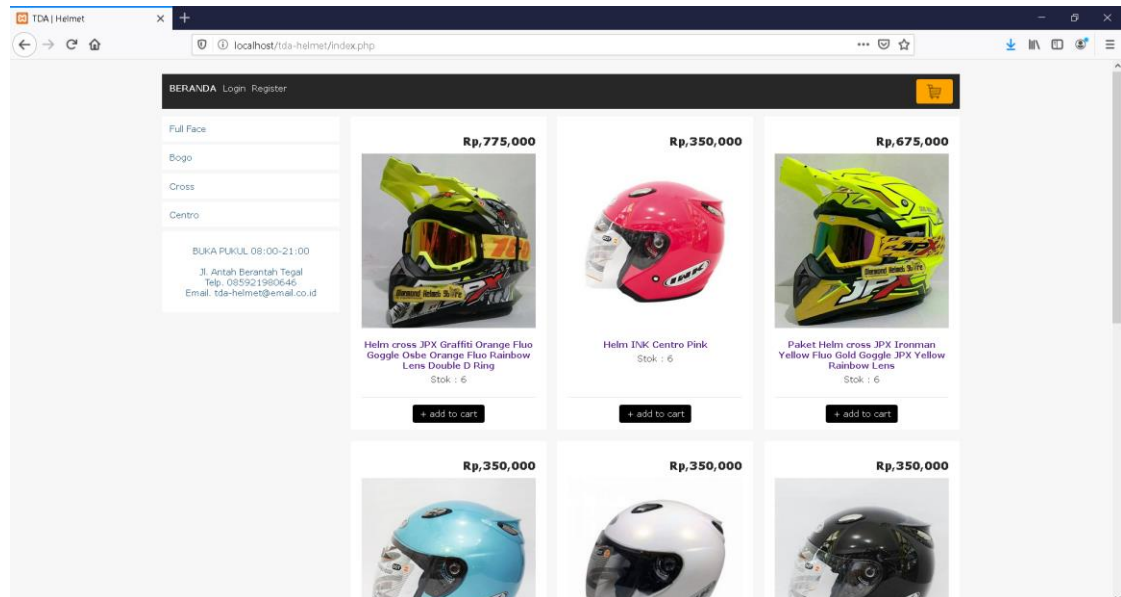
TDA | Helmet

localhost/tda-helmet/index.php

BERANDA Login Register

Full Face

Bogo

Cross

Centro

BUKA PUKUL 08:00-21:00

Jl. Antah Berantah Tegal
Telp. 085921980646
Email. tda-helmet@email.co.id

Rp,775,000

Helm cross JPX Graffiti Orange Fluo Goggle Osbe Orange Fluo Rainbow Lens Double D Ring

Stok : 6

+ add to cart

Rp,350,000

Helm INK Centro Pink

Stok : 6

+ add to cart

Rp,675,000

Paket Helm cross JPX Ironman Yellow Fluo Gold Goggle JPX Yellow Rainbow Lens

Stok : 6

+ add to cart

Rp,350,000

Rp,350,000

Rp,350,000